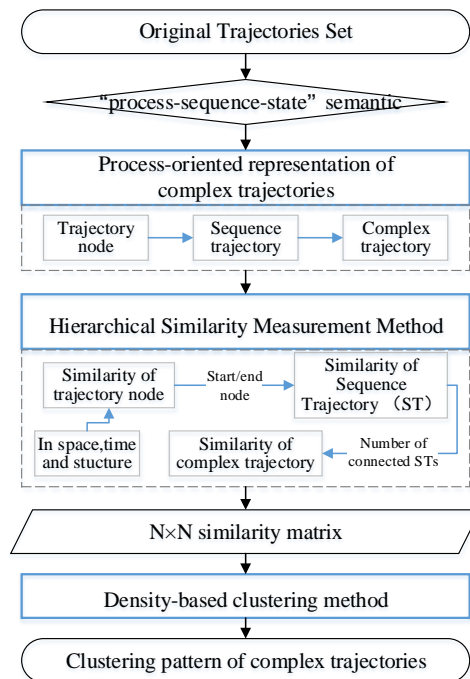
Original Trajectories Set

"process-sequence-state" semantic

Process-oriented representation of complex trajectories

Trajectory node

Sequence trajectory

Complex trajectory

Hierarchical Similarity Measurement Method

Similarity of trajectory node

Start/end node

Similarity of Sequence Trajectory （ST）

In space,time and stucture

Similarity of complex trajectory

Number of connected STs

N×N similarity matrix

Density-based clustering method

Clustering pattern of complex trajectories